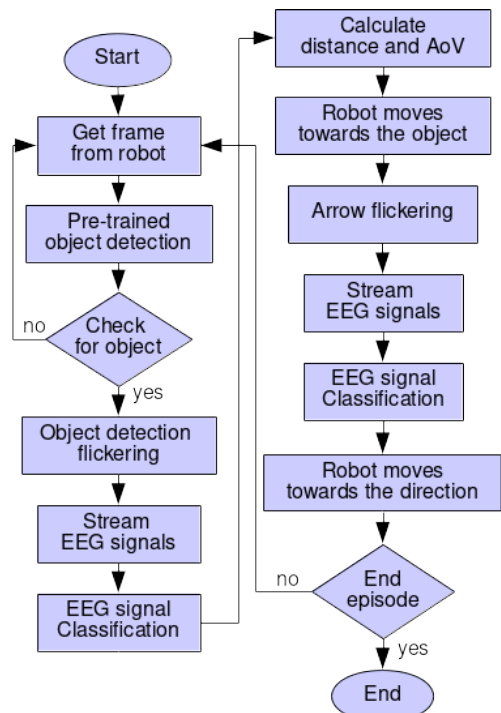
Start

Get frame from robot

Pre-trained object detection

no

Check for object

yes

Object detection flickering

Stream EEG signals

EEG signal Classification

Calculate distance and AoV

Robot moves towards the object

Arrow flickering

Stream EEG signals

EEG signal Classification

Robot moves towards the direction

no

End episode

yes

End